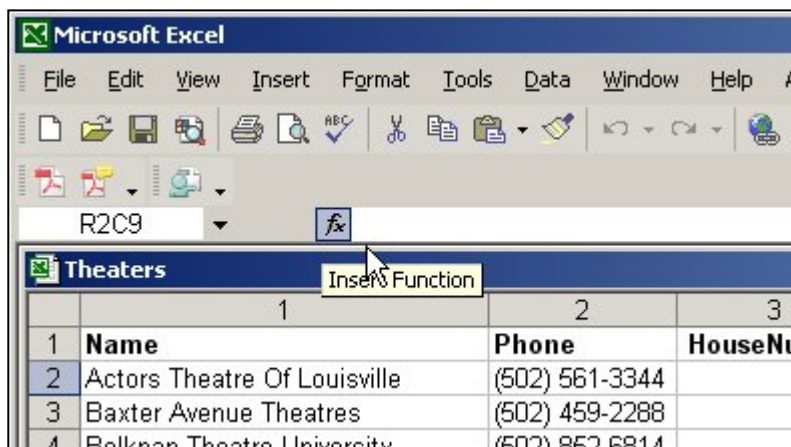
Microsoft Excel

File Edit View Insert Format Tools Data Window Help

R2C9

$f_x$

Theaters

Insert Function

|   | 1 | 2 | 3 |
|---|---|---|---|
| 1 | Name | Phone | HouseNu |
| 2 | Actors Theatre Of Louisville | (502) 561-3344 | |
| 3 | Baxter Avenue Theatres | (502) 459-2288 | |
| 4 | Belknap Theatre University | (502) 852-6814 | |